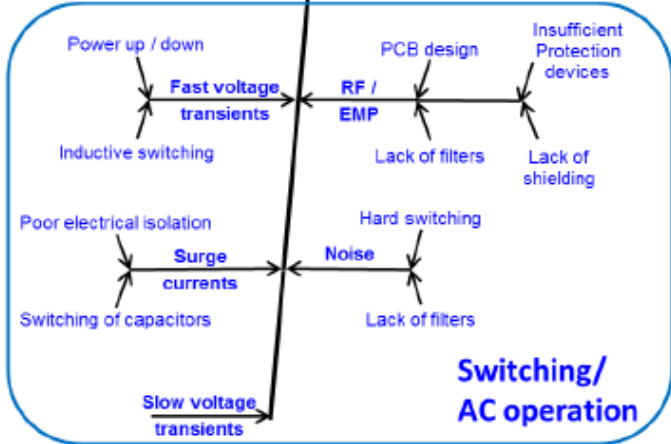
Power up / down

Fast voltage transients

Inductive switching

PCB design

RF / EMP

Lack of filters

Insufficient Protection devices

Lack of shielding

Poor electrical isolation

Surge currents

Switching of capacitors

Hard switching

Noise

Lack of filters

Slow voltage transients

Switching/ AC operation